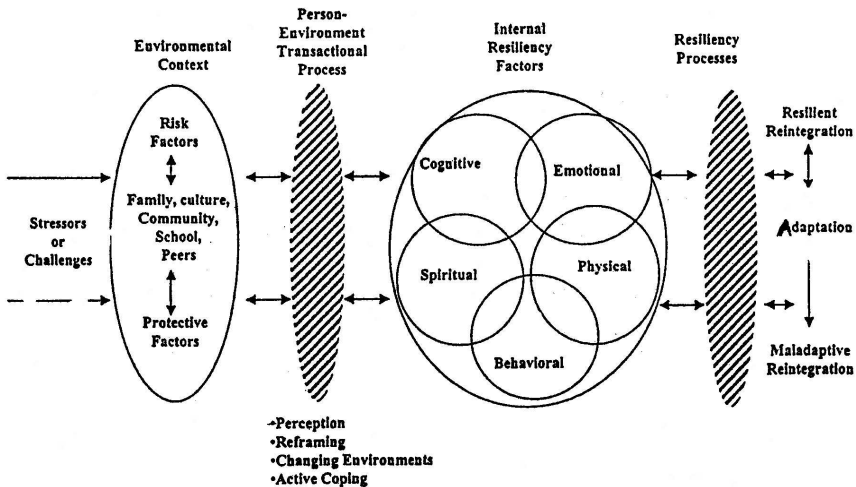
Environmental Context

Person-Environment Transactional Process

Internal Resiliency Factors

Resiliency Processes

Stressors or Challenges

Risk Factors

Family, culture, Community, School, Peers

Protective Factors

Cognitive

Emotional

Spiritual

Physical

Behavioral

Resilient Reintegration

Adaptation

Maladaptive Reintegration

•Perception
•Reframing
•Changing Environments
•Active Coping